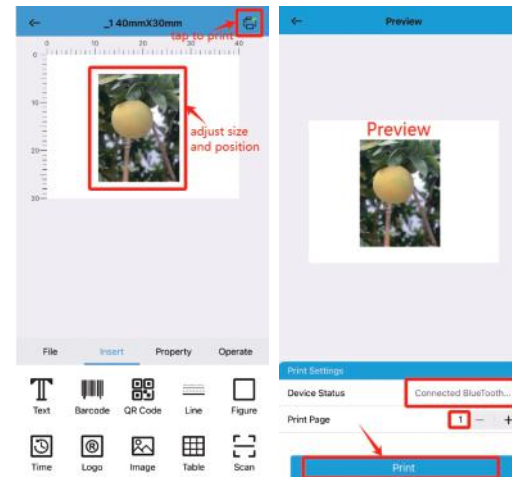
_140mmX30mm

tap to print

0 10 20 30 40

0

10

20

30

adjust size and position

File Insert Property Operate

Text Barcode QR Code Line Figure

Time Logo Image Table Scan

Preview

Preview

Print Settings

Device Status Connected BlueTooth...

Print Page 1 − +

Print